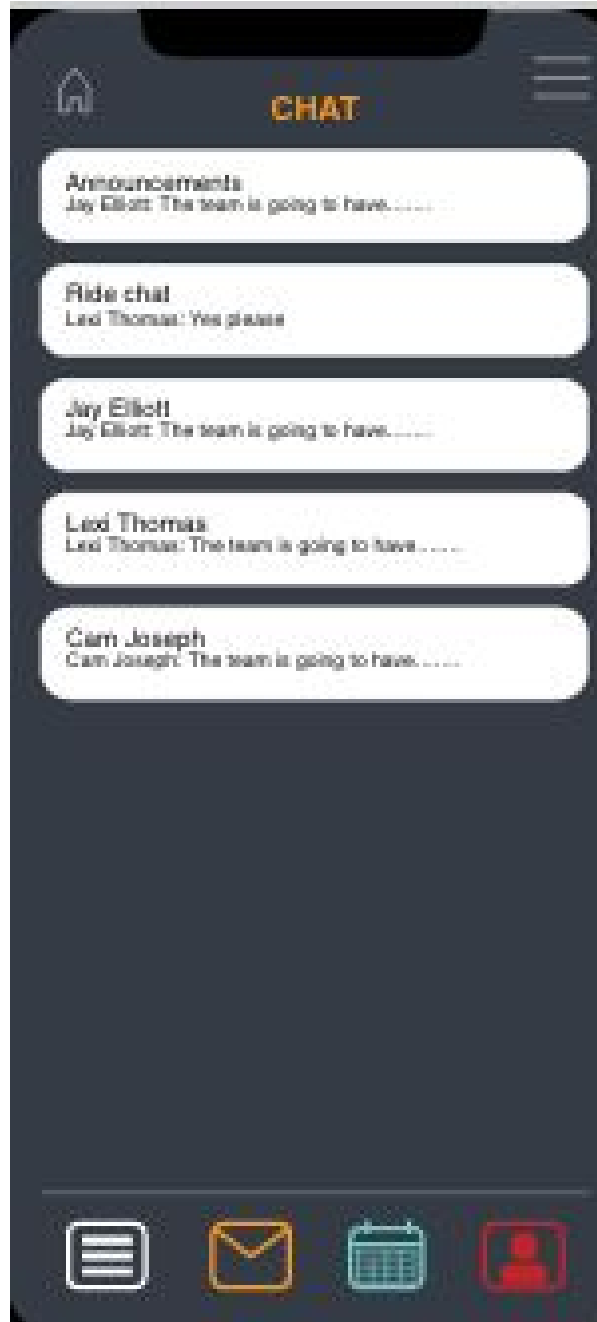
CHAT

Announcements
Jay Elliott: The team is going to have......

Ride chat
Laid Thomas: Yes please

Jay Elliott
Jay Elliott: The team is going to have......

Laid Thomas
Laid Thomas: The team is going to have......

Cam Joseph
Cam Joseph: The team is going to have......